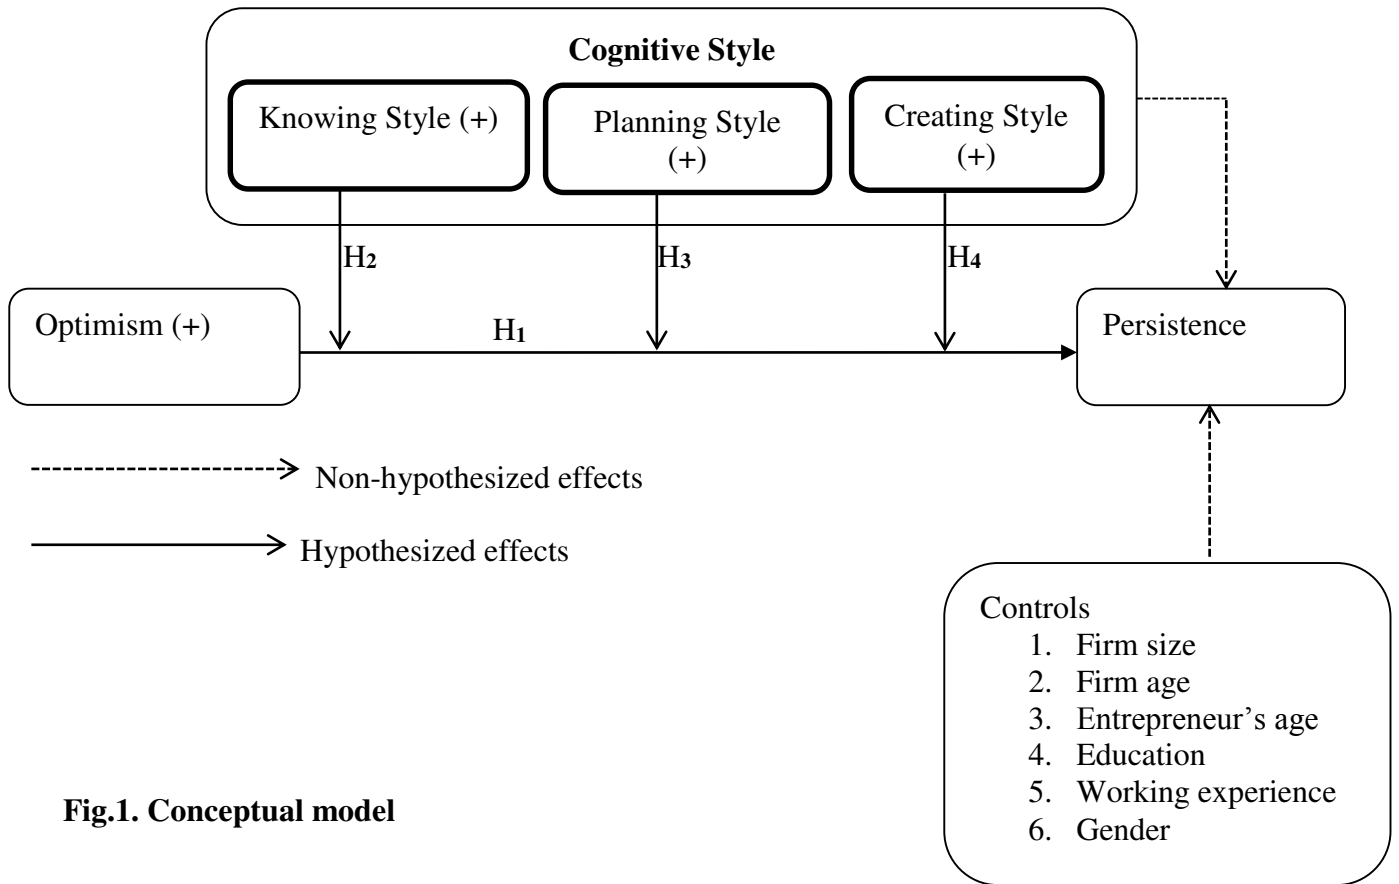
Cognitive Style

Knowing Style (+)

Planning Style (+)

Creating Style (+)

H₂

H₃

H₄

Optimism (+)

H₁

Persistence

Non-hypothesized effects

Hypothesized effects

Controls
1. Firm size
2. Firm age
3. Entrepreneur's age
4. Education
5. Working experience
6. Gender

Fig.1. Conceptual model